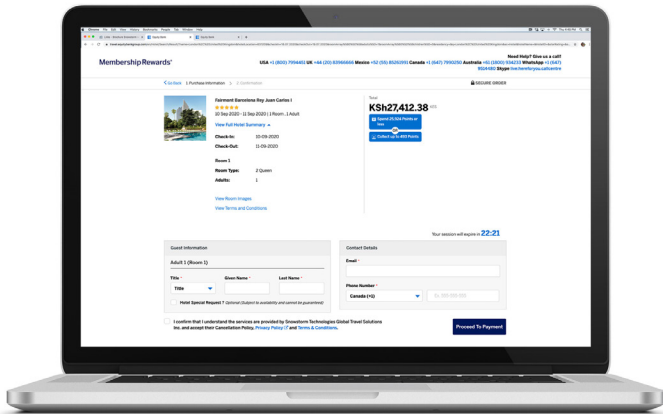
Membership Rewards

Need Help? Give us a call!
USA +1 (800) 7994461 UK +44 (20) 83966666 Mexico +52 (55) 8526393 Canada +1 (647) 7990250 Australia +61 (1800) 934233 WhatsApp +1 (647) 8504460 Skype live:travelpros.callcentre

< Go Back 1. Purchase Information > 2. Confirmation

SECURE ORDER

Fairmont Barcelona Rey Juan Carlos I
★★★★★
10 Sep 2020 - 11 Sep 2020 | 1 Room, 1 Adult
View Full Hotel Summary →

Check-In: 10-09-2020
Check-Out: 11-09-2020

Room 1
Room Type: 2 Queen
Adults: 1

View Room Images
View Terms and Conditions

Total
KSh27,412.38 KES

Spend 25,504 Points or less
OR
Collect up to 400 Points

Your session will expire in 22:21

Guest Information
Adult 1 (Room 1)
Title * Given Name * Last Name *
Title
Hotel Special Request ? Optional (Subject to availability and cannot be guaranteed)

Contact Details
Email *
Phone Number *
Canada (+1)

I confirm that I understand the services are provided by Snowstorm Technologies Global Travel Solutions Inc. and accept their Cancellation Policy, Privacy Policy and Terms & Conditions.

Proceed To Payment